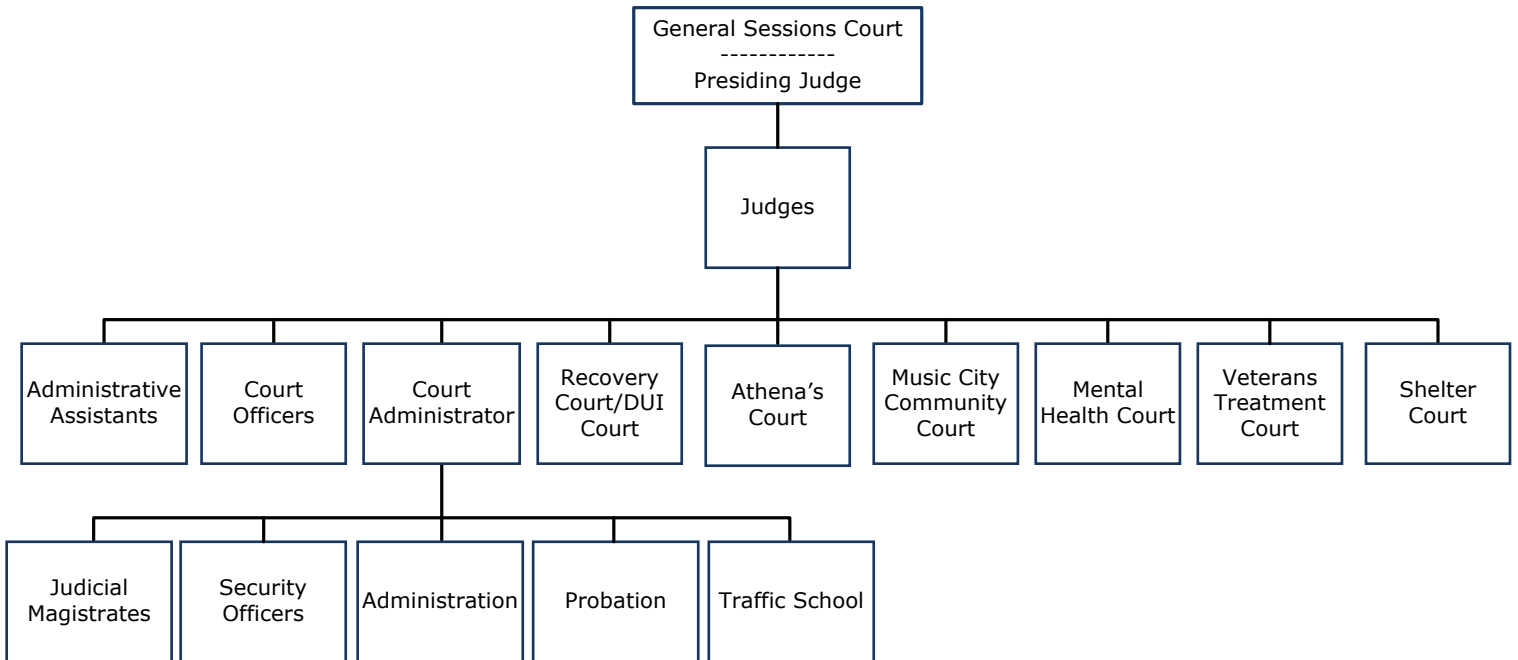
General Sessions Court
------------
Presiding Judge

Judges

Administrative Assistants

Court Officers

Court Administrator

Recovery Court/DUI Court

Athena's Court

Music City Community Court

Mental Health Court

Veterans Treatment Court

Shelter Court

Judicial Magistrates

Security Officers

Administration

Probation

Traffic School